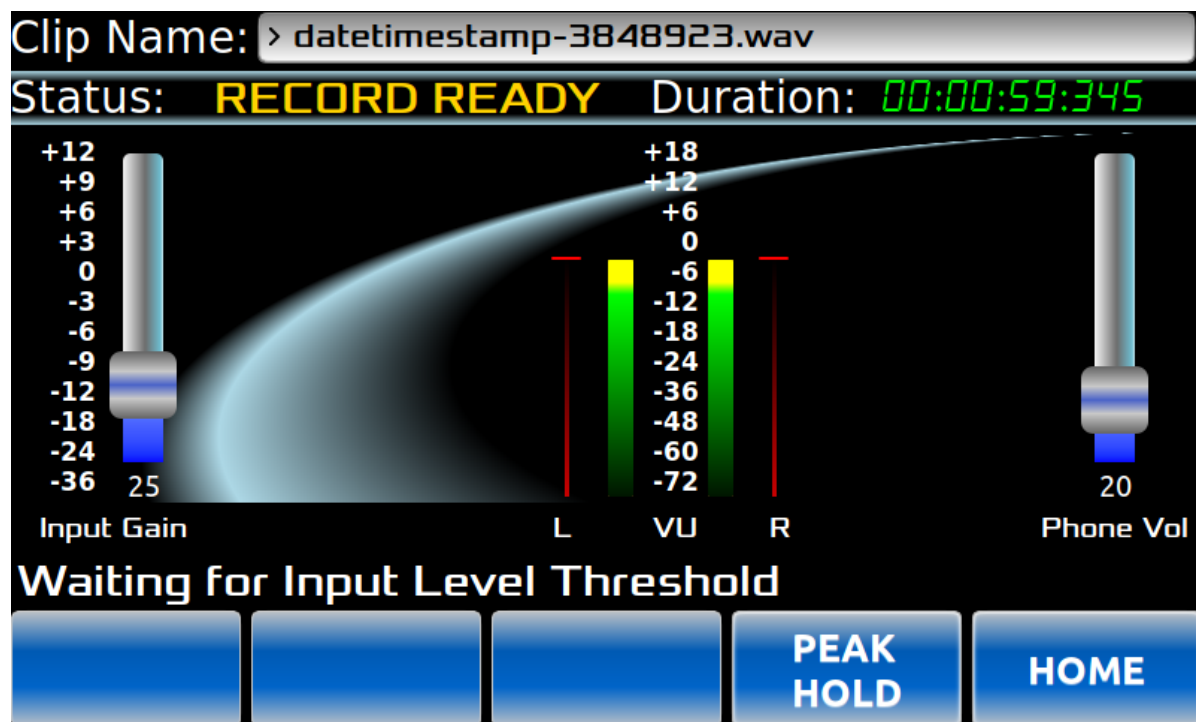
Clip Name: > datetimestamp-3848923.wav

Status: RECORD READY Duration: 00:00:59:345

+12
+9
+6
+3
0
-3
-6
-9
-12
-18
-24
-36

25

Input Gain

+18
+12
+6
0
-6
-12
-18
-24
-36
-48
-60
-72

L VU R

20

Phone Vol

Waiting for Input Level Threshold

PEAK HOLD

HOME